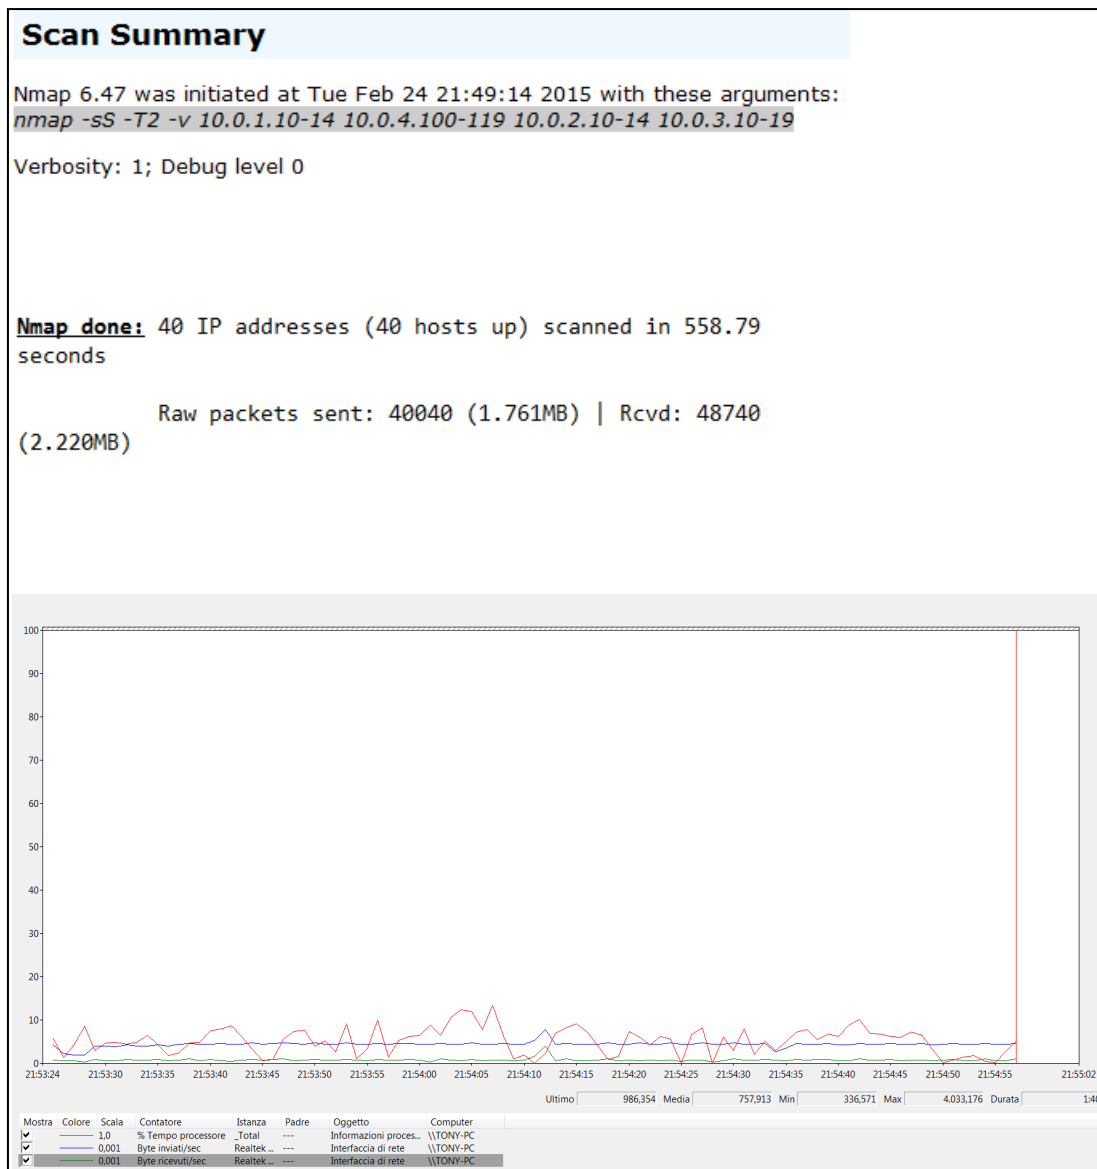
Scan Summary

Nmap 6.47 was initiated at Tue Feb 24 21:49:14 2015 with these arguments:
nmap -sS -T2 -v 10.0.1.10-14 10.0.4.100-119 10.0.2.10-14 10.0.3.10-19

Verbosity: 1; Debug level 0

Nmap done: 40 IP addresses (40 hosts up) scanned in 558.79 seconds

Raw packets sent: 40040 (1.761MB) | Rcvd: 48740 (2.220MB)

100
90
80
70
60
50
40
30
20
10
0

21:53:24 21:53:30 21:53:35 21:53:40 21:53:45 21:53:50 21:53:55 21:54:00 21:54:05 21:54:10 21:54:15 21:54:20 21:54:25 21:54:30 21:54:35 21:54:40 21:54:45 21:54:50 21:54:55 21:55:02

Ultimo 986,354 Media 757,913 Min 336,571 Max 4.033,176 Durata 1:4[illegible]

| Mostra | Colore | Scala | Contatore | Istanza | Padre | Oggetto | Computer |
|---|---|---|---|---|---|---|---|
| ✓ | | 1,0 | % Tempo processore | _Total | --- | Informazioni proces... | \\TONY-PC |
| ✓ | | 0,001 | Byte inviati/sec | Realtek ... | --- | Interfaccia di rete | \\TONY-PC |
| ✓ | | 0,001 | Byte ricevuti/sec | Realtek ... | --- | Interfaccia di rete | \\TONY-PC |